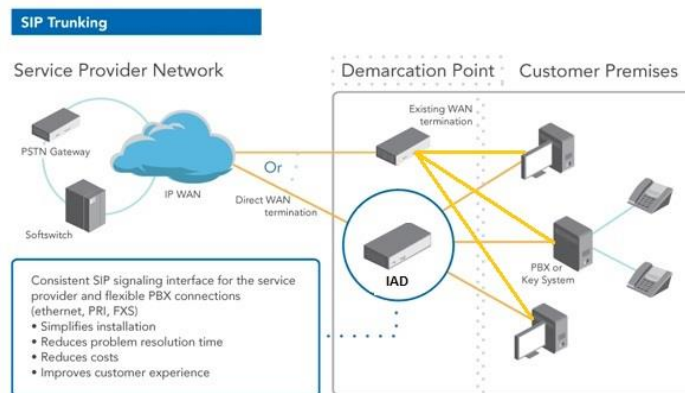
SIP Trunking

Service Provider Network

Demarcation Point

Customer Premises

PSTN Gateway

Softswitch

IP WAN

Or

Existing WAN termination

Direct WAN termination

IAD

PBX or Key System

Consistent SIP signaling interface for the service provider and flexible PBX connections (ethernet, PRI, FXS)
• Simplifies installation
• Reduces problem resolution time
• Reduces costs
• Improves customer experience